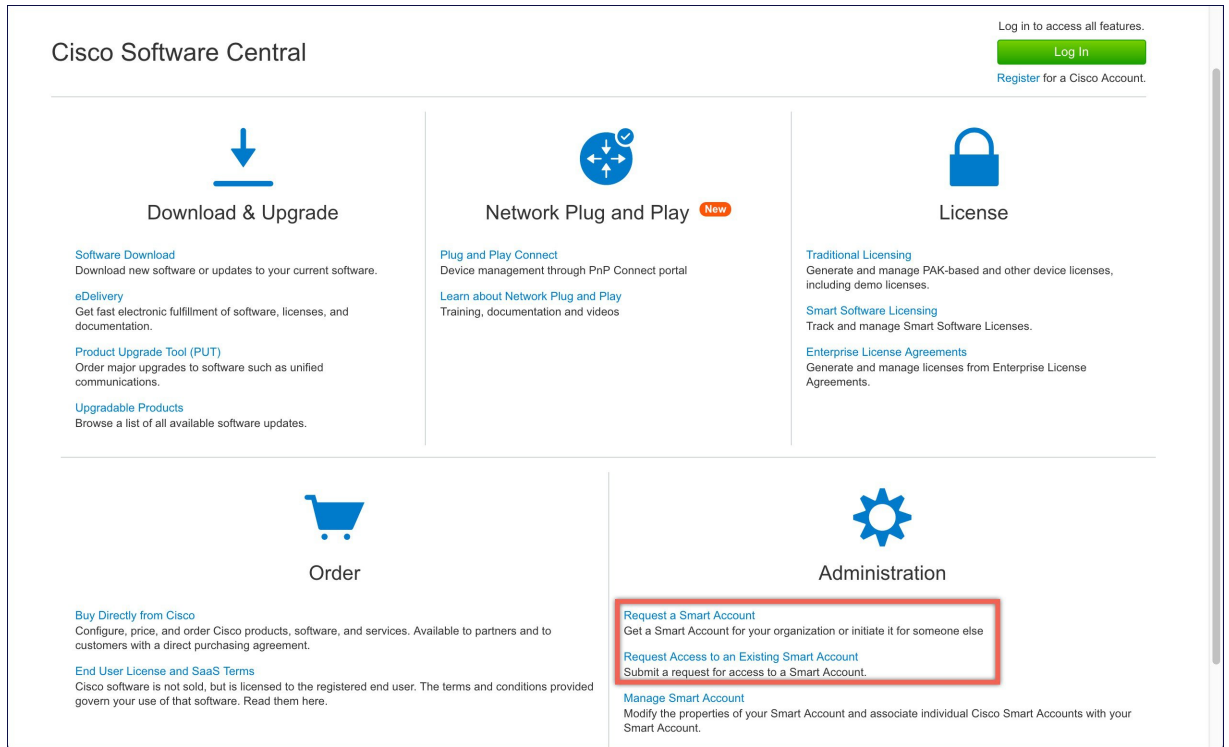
Cisco Software Central

Log in to access all features.

Log In

Register for a Cisco Account.

Download & Upgrade

Software Download
Download new software or updates to your current software.

eDelivery
Get fast electronic fulfillment of software, licenses, and documentation.

Product Upgrade Tool (PUT)
Order major upgrades to software such as unified communications.

Upgradable Products
Browse a list of all available software updates.

Network Plug and Play New

Plug and Play Connect
Device management through PnP Connect portal

Learn about Network Plug and Play
Training, documentation and videos

License

Traditional Licensing
Generate and manage PAK-based and other device licenses, including demo licenses.

Smart Software Licensing
Track and manage Smart Software Licenses.

Enterprise License Agreements
Generate and manage licenses from Enterprise License Agreements.

Order

Buy Directly from Cisco
Configure, price, and order Cisco products, software, and services. Available to partners and to customers with a direct purchasing agreement.

End User License and SaaS Terms
Cisco software is not sold, but is licensed to the registered end user. The terms and conditions provided govern your use of that software. Read them here.

Administration

Request a Smart Account
Get a Smart Account for your organization or initiate it for someone else

Request Access to an Existing Smart Account
Submit a request for access to a Smart Account.

Manage Smart Account
Modify the properties of your Smart Account and associate individual Cisco Smart Accounts with your Smart Account.